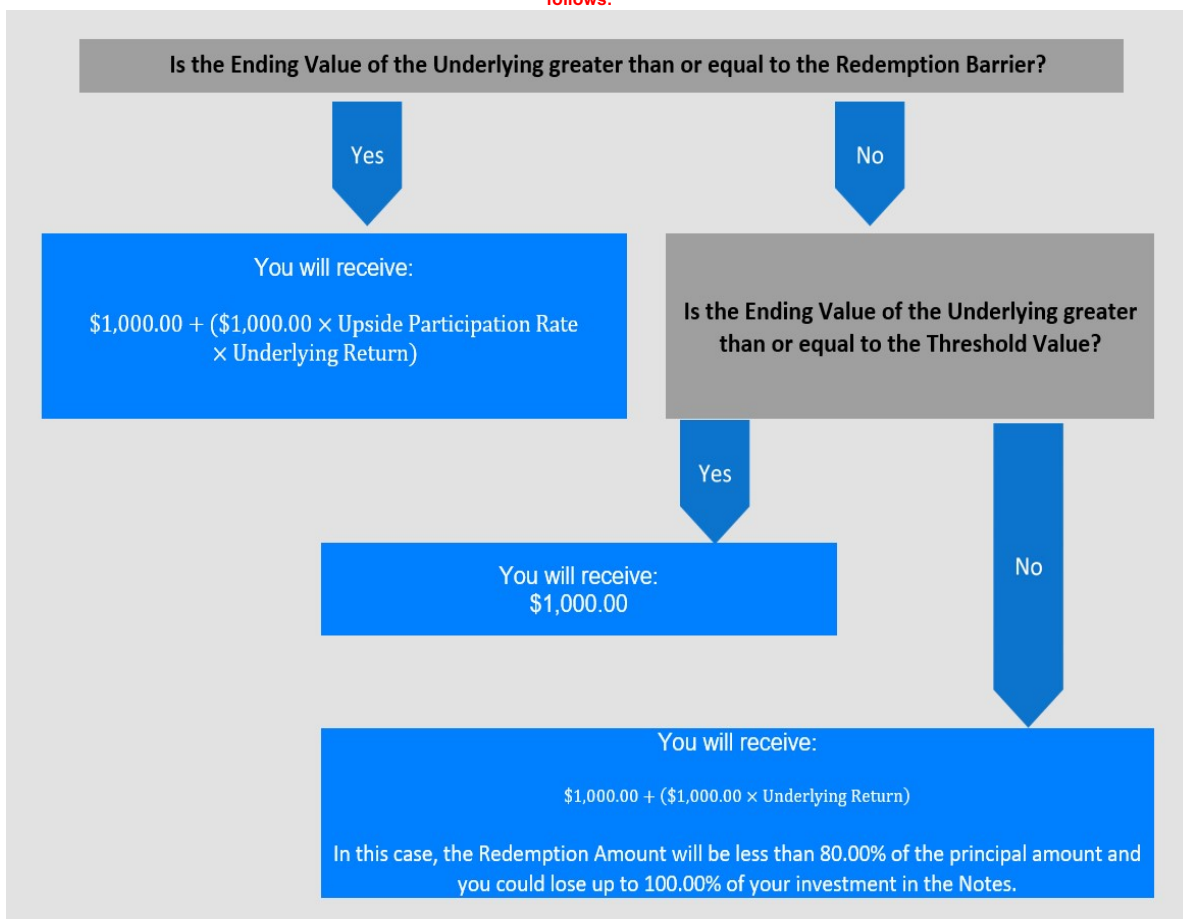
follows:

Is the Ending Value of the Underlying greater than or equal to the Redemption Barrier?

Yes

No

You will receive:

$\$1{,}000.00 + (\$1{,}000.00 \times \text{Upside Participation Rate} \times \text{Underlying Return})$

Is the Ending Value of the Underlying greater than or equal to the Threshold Value?

Yes

You will receive: $1,000.00

No

You will receive:

$\$1{,}000.00 + (\$1{,}000.00 \times \text{Underlying Return})$

In this case, the Redemption Amount will be less than 80.00% of the principal amount and you could lose up to 100.00% of your investment in the Notes.